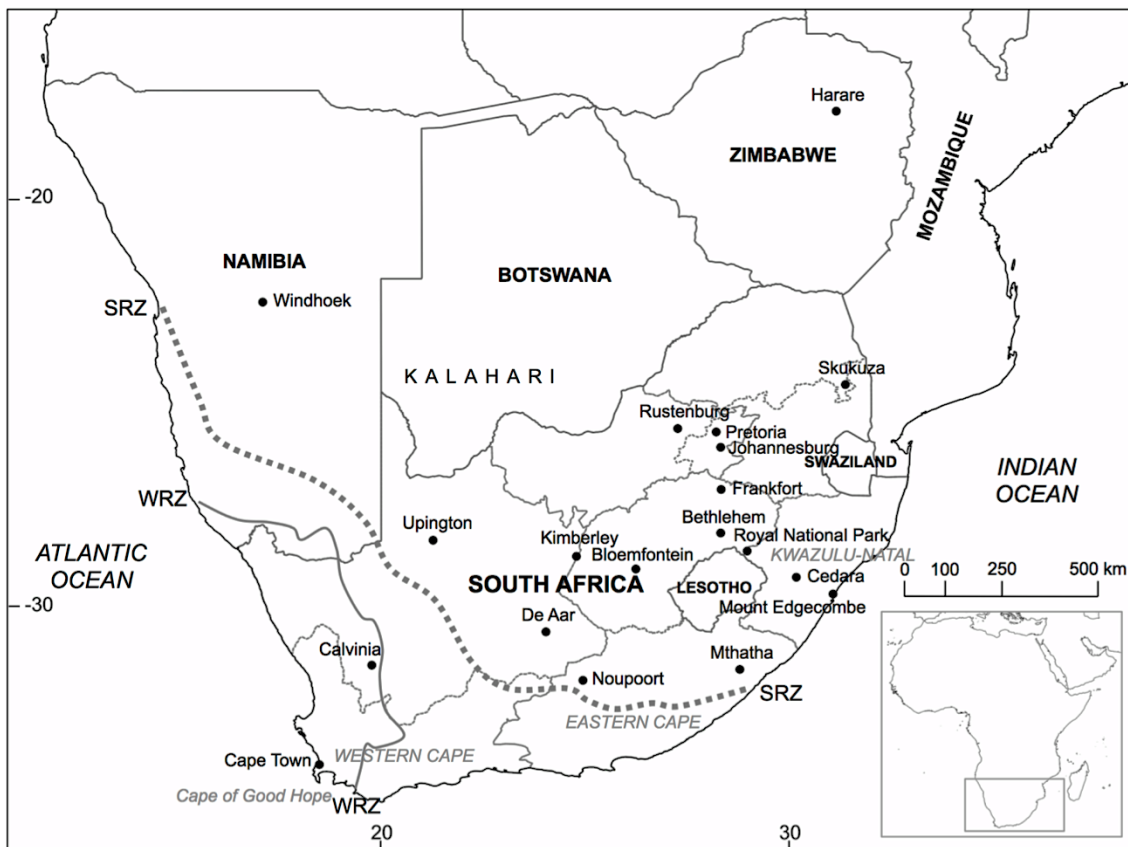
Harare
ZIMBABWE
MOZAMBIQUE
-20
NAMIBIA
BOTSWANA
Windhoek
SRZ
KALAHARI
Skukuza
Rustenburg
Pretoria
Johannesburg
SWAZILAND
INDIAN OCEAN
WRZ
Frankfort
Bethlehem
Upington
Royal National Park
Kimberley
Bloemfontein
KWAZULU-NATAL
ATLANTIC OCEAN
0 100 250 500 km
Cedara
SOUTH AFRICA
LESOTHO
-30
Mount Edgecombe
De Aar
Calvinia
Mthatha
Noupoort
SRZ
EASTERN CAPE
WESTERN CAPE
Cape Town
Cape of Good Hope
WRZ
20
30